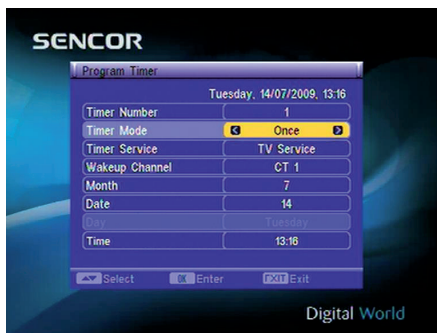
SENCOR

Program Timer

Tuesday, 14/07/2009, 13:16

| | |
|---|---|
| Timer Number | 1 |
| Timer Mode | Once |
| Timer Service | TV Service |
| Wakeup Channel | CT 1 |
| Month | 7 |
| Date | 14 |
| Day | Tuesday |
| Time | 13:16 |

Select OK Enter EXIT Exit

Digital World